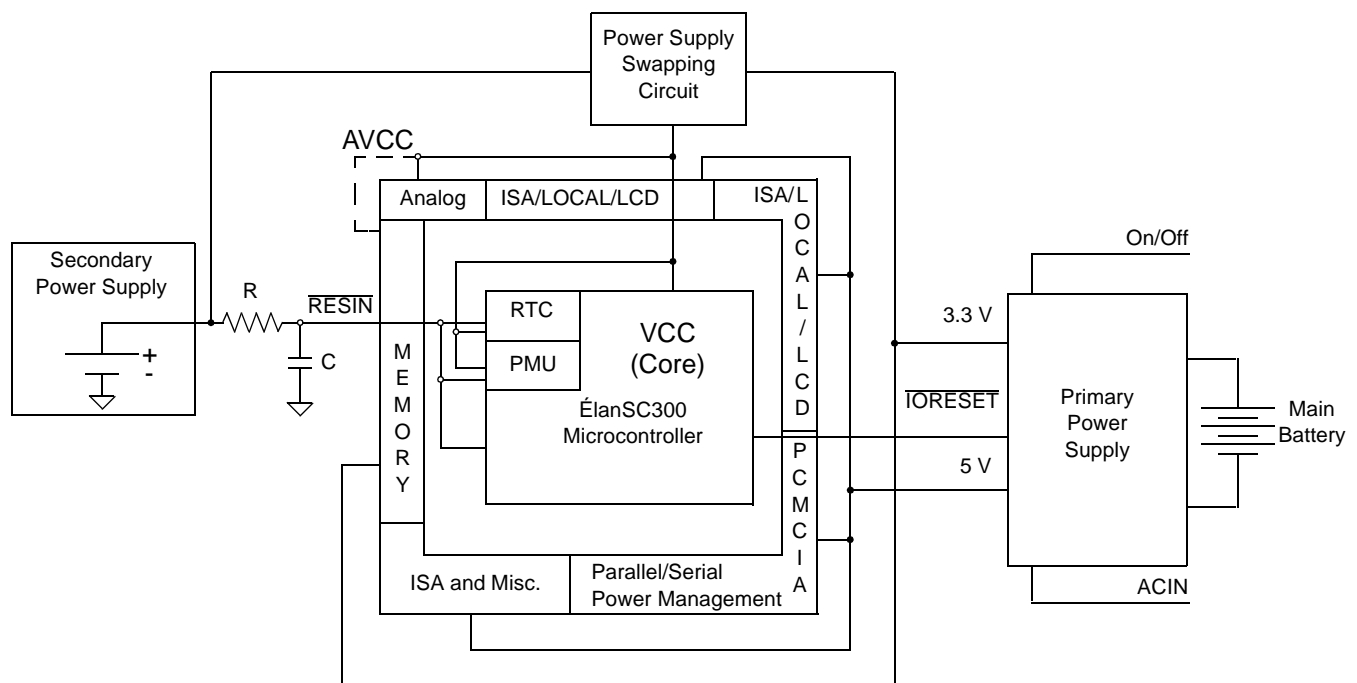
Power Supply Swapping Circuit

AVCC

Analog

ISA/LOCAL/LCD

ISA/LOCAL/LCD

Secondary Power Supply

R

$\overline{RESIN}$

+

-

C

MEMORY

RTC

PMU

VCC (Core)

ÉlanSC300 Microcontroller

PCMCIA

On/Off

3.3 V

$\overline{IORESET}$

5 V

Primary Power Supply

Main Battery

ISA and Misc.

Parallel/Serial Power Management

ACIN